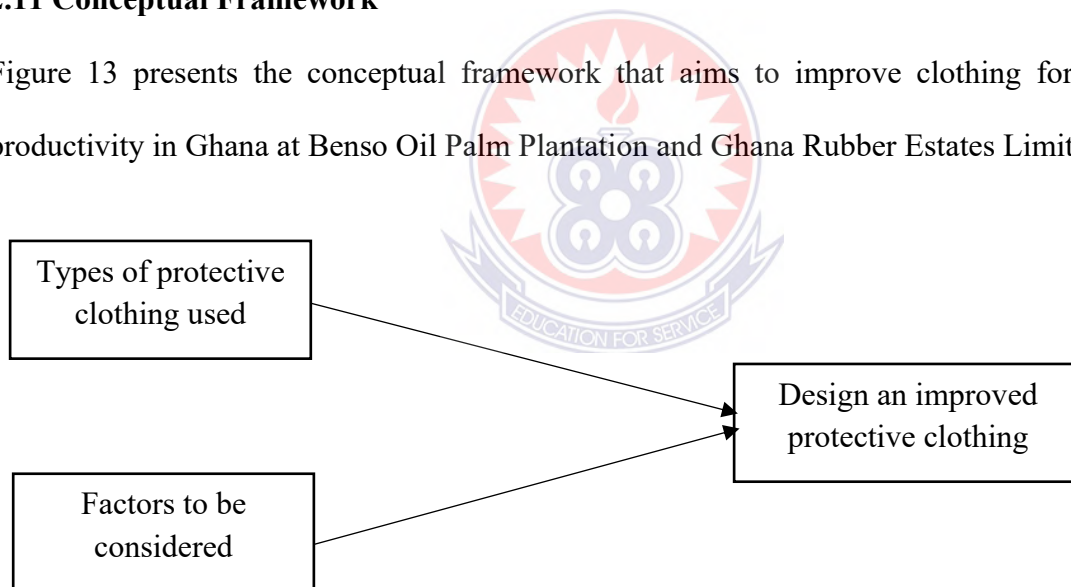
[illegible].11 Conceptual Framework

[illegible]igure 13 presents the conceptual framework that aims to improve clothing for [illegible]roductivity in Ghana at Benso Oil Palm Plantation and Ghana Rubber Estates Limit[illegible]

Types of protective clothing used

Factors to be considered

Design an improved protective clothing

EDUCATION FOR SERVICE